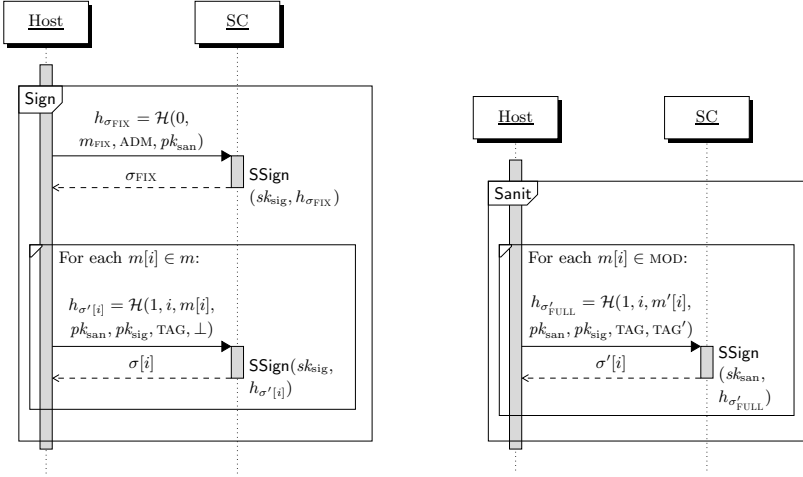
Host

SC

Sign

$h_{\sigma_{\text{FIX}}} = \mathcal{H}(0,$
$m_{\text{FIX}}, \text{ADM}, pk_{\text{san}})$

$\sigma_{\text{FIX}}$

SSign
$(sk_{\text{sig}}, h_{\sigma_{\text{FIX}}})$

For each $m[i] \in m$:

$h_{\sigma'[i]} = \mathcal{H}(1, i, m[i],$
$pk_{\text{san}}, pk_{\text{sig}}, \text{TAG}, \perp)$

$\sigma[i]$

SSign$(sk_{\text{sig}},$
$h_{\sigma'[i]})$

Host

SC

Sanit

For each $m[i] \in \text{MOD}$:

$h_{\sigma'_{\text{FULL}}} = \mathcal{H}(1, i, m'[i],$
$pk_{\text{san}}, pk_{\text{sig}}, \text{TAG}, \text{TAG}')$

$\sigma'[i]$

SSign
$(sk_{\text{san}},$
$h_{\sigma'_{\text{FULL}}})$